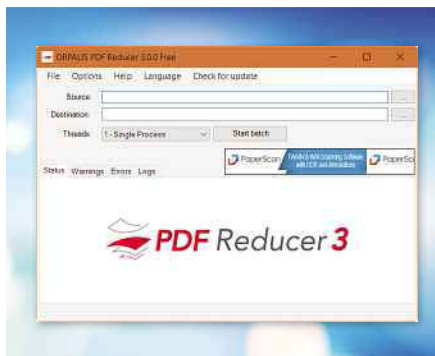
ORPALIS PDF Reducer 3.0.0 Free

File Options Help Language Check for update

Source ...

Destination ...

Threads 1 - Single Process Start batch

PaperScan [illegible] PaperScan

Status Warnings Errors Logs

PDF Reducer 3